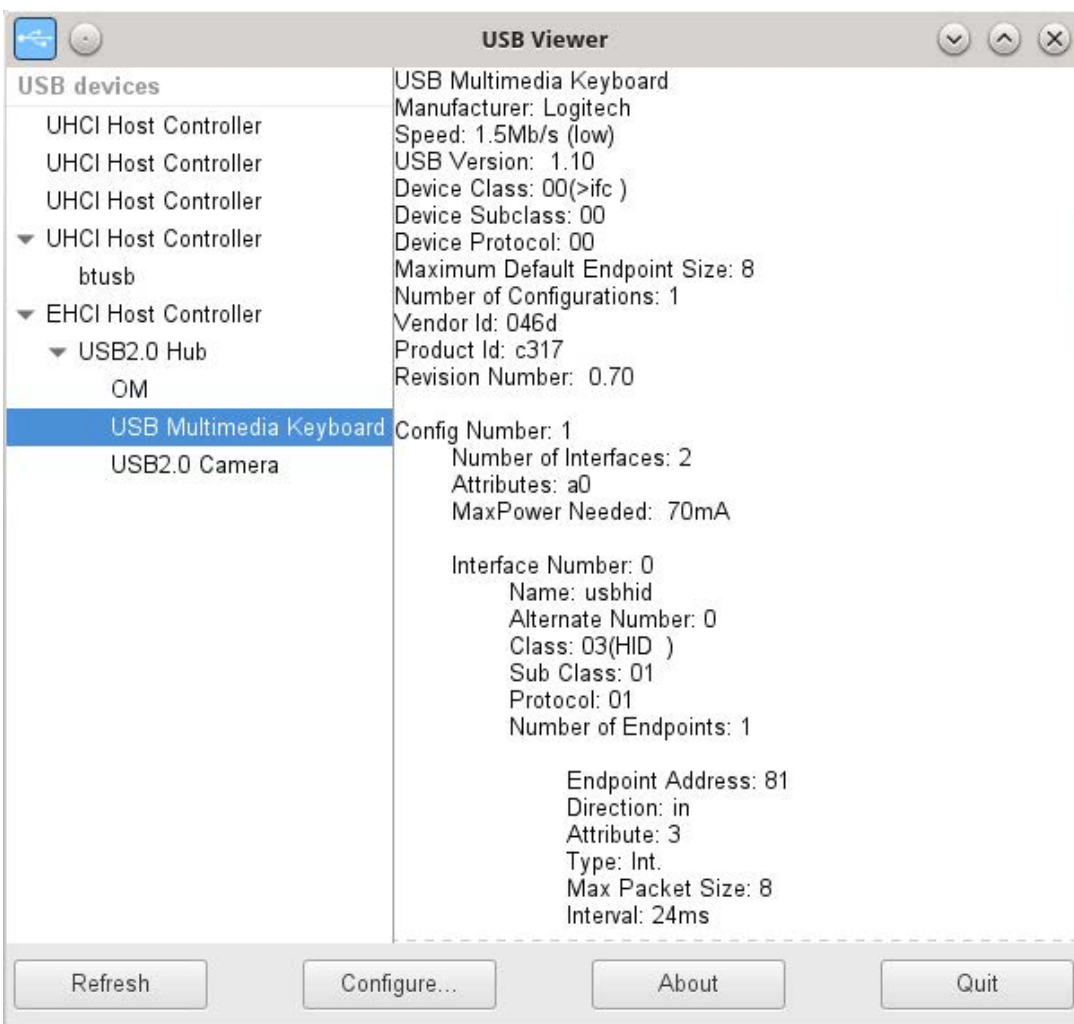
USB Viewer

USB devices
UHCI Host Controller
UHCI Host Controller
UHCI Host Controller
UHCI Host Controller
btusb
EHCI Host Controller
USB2.0 Hub
OM
USB Multimedia Keyboard
USB2.0 Camera

USB Multimedia Keyboard
Manufacturer: Logitech
Speed: 1.5Mb/s (low)
USB Version: 1.10
Device Class: 00(>ifc )
Device Subclass: 00
Device Protocol: 00
Maximum Default Endpoint Size: 8
Number of Configurations: 1
Vendor Id: 046d
Product Id: c317
Revision Number: 0.70

Config Number: 1
Number of Interfaces: 2
Attributes: a0
MaxPower Needed: 70mA

Interface Number: 0
Name: usbhid
Alternate Number: 0
Class: 03(HID )
Sub Class: 01
Protocol: 01
Number of Endpoints: 1

Endpoint Address: 81
Direction: in
Attribute: 3
Type: Int.
Max Packet Size: 8
Interval: 24ms

Refresh
Configure...
About
Quit